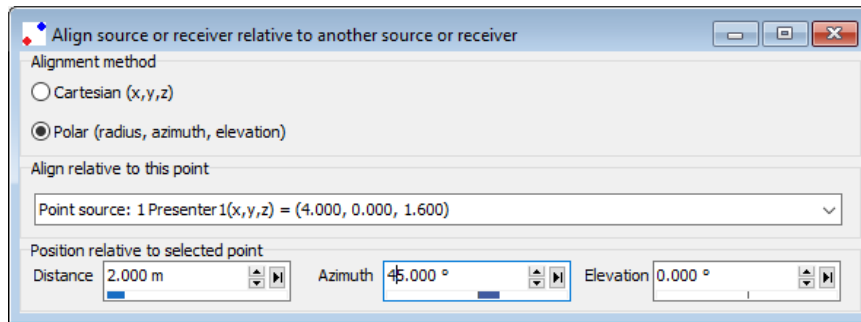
Align source or receiver relative to another source or receiver

Alignment method

Cartesian (x,y,z)

Polar (radius, azimuth, elevation)

Align relative to this point

Point source: 1 Presenter 1(x,y,z) = (4.000, 0.000, 1.600)

Position relative to selected point

Distance 2.000 m

Azimuth 45.000 °

Elevation 0.000 °